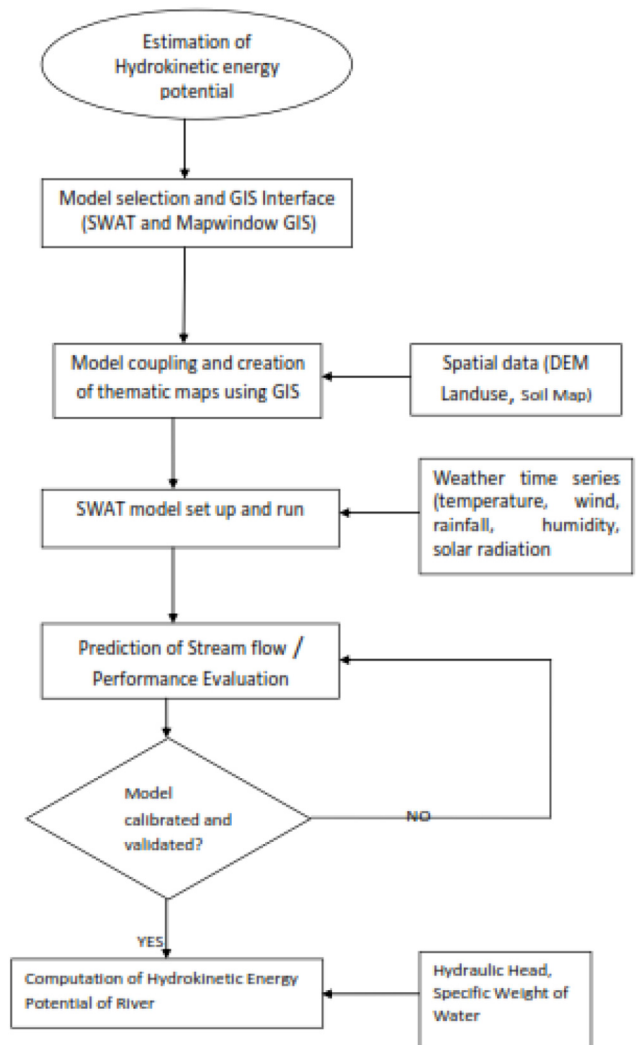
Estimation of Hydrokinetic energy potential

Model selection and GIS Interface (SWAT and Mapwindow GIS)

Model coupling and creation of thematic maps using GIS

Spatial data (DEM Landuse, Soil Map)

SWAT model set up and run

Weather time series (temperature, wind, rainfall, humidity, solar radiation

Prediction of Stream flow / Performance Evaluation

Model calibrated and validated?

NO

YES

Computation of Hydrokinetic Energy Potential of River

Hydraulic Head, Specific Weight of Water